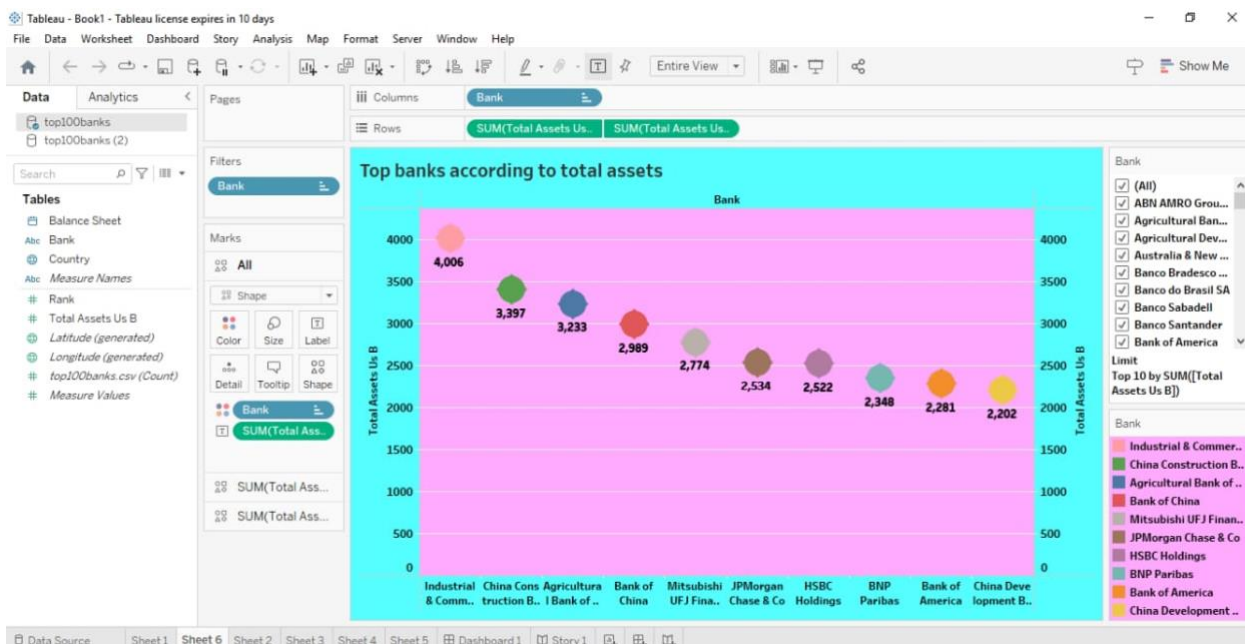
Tableau - Book1 - Tableau license expires in 10 days
File Data Worksheet Dashboard Story Analysis Map Format Server Window Help

Entire View
Show Me

Data Analytics
top100banks
top100banks (2)
Search
Tables
Balance Sheet
Bank
Country
Measure Names
Rank
Total Assets Us B
Latitude (generated)
Longitude (generated)
top100banks.csv (Count)
Measure Values

Pages
Filters
Bank
Marks
All
Shape
Color Size Label
Detail Tooltip Shape
Bank
SUM(Total Ass..
SUM(Total Ass...
SUM(Total Ass...

Columns Bank
Rows SUM(Total Assets Us.. SUM(Total Assets Us..

Top banks according to total assets

Bank

Total Assets Us B
4000
3500
3000
2500
2000
1500
1000
500
0

4,006
3,397
3,233
2,989
2,774
2,534
2,522
2,348
2,281
2,202

Industrial & Comm.. China Construction B.. Agricultural Bank of .. Bank of China Mitsubishi UFJ Fina.. JPMorgan Chase & Co HSBC Holdings BNP Paribas Bank of America China Development B..

Bank
(All)
ABN AMRO Grou...
Agricultural Ban...
Agricultural Dev...
Australia & New ...
Banco Bradesco ...
Banco do Brasil SA
Banco Sabadell
Banco Santander
Bank of America
Limit
Top 10 by SUM([Total Assets Us B])

Bank
Industrial & Commer..
China Construction B..
Agricultural Bank of ..
Bank of China
Mitsubishi UFJ Finan..
JPMorgan Chase & Co
HSBC Holdings
BNP Paribas
Bank of America
China Development ..

Data Source Sheet 1 Sheet 6 Sheet 2 Sheet 3 Sheet 4 Sheet 5 Dashboard 1 Story 1